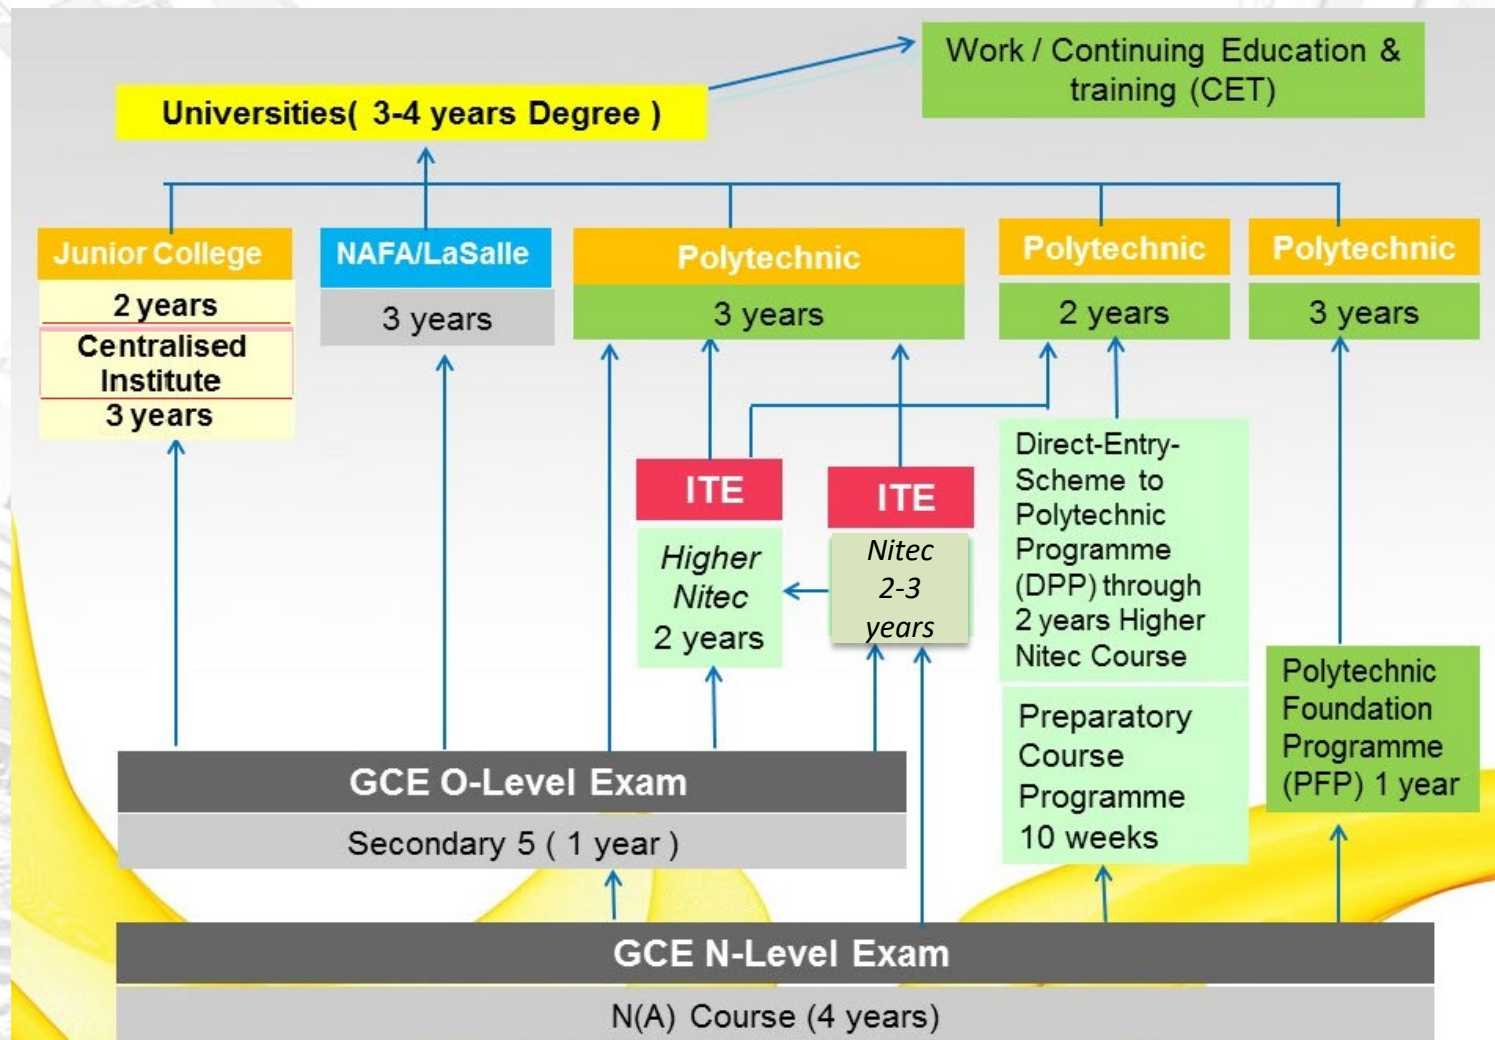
Work / Continuing Education & training (CET)

Universities( 3-4 years Degree )

Junior College
2 years
Centralised Institute
3 years

NAFA/LaSalle
3 years

Polytechnic
3 years

Polytechnic
2 years

Polytechnic
3 years

ITE
Higher Nitec
2 years

ITE
Nitec
2-3 years

Direct-Entry-Scheme to Polytechnic Programme (DPP) through 2 years Higher Nitec Course

Preparatory Course Programme
10 weeks

Polytechnic Foundation Programme (PFP) 1 year

GCE O-Level Exam
Secondary 5 ( 1 year )

GCE N-Level Exam
N(A) Course (4 years)